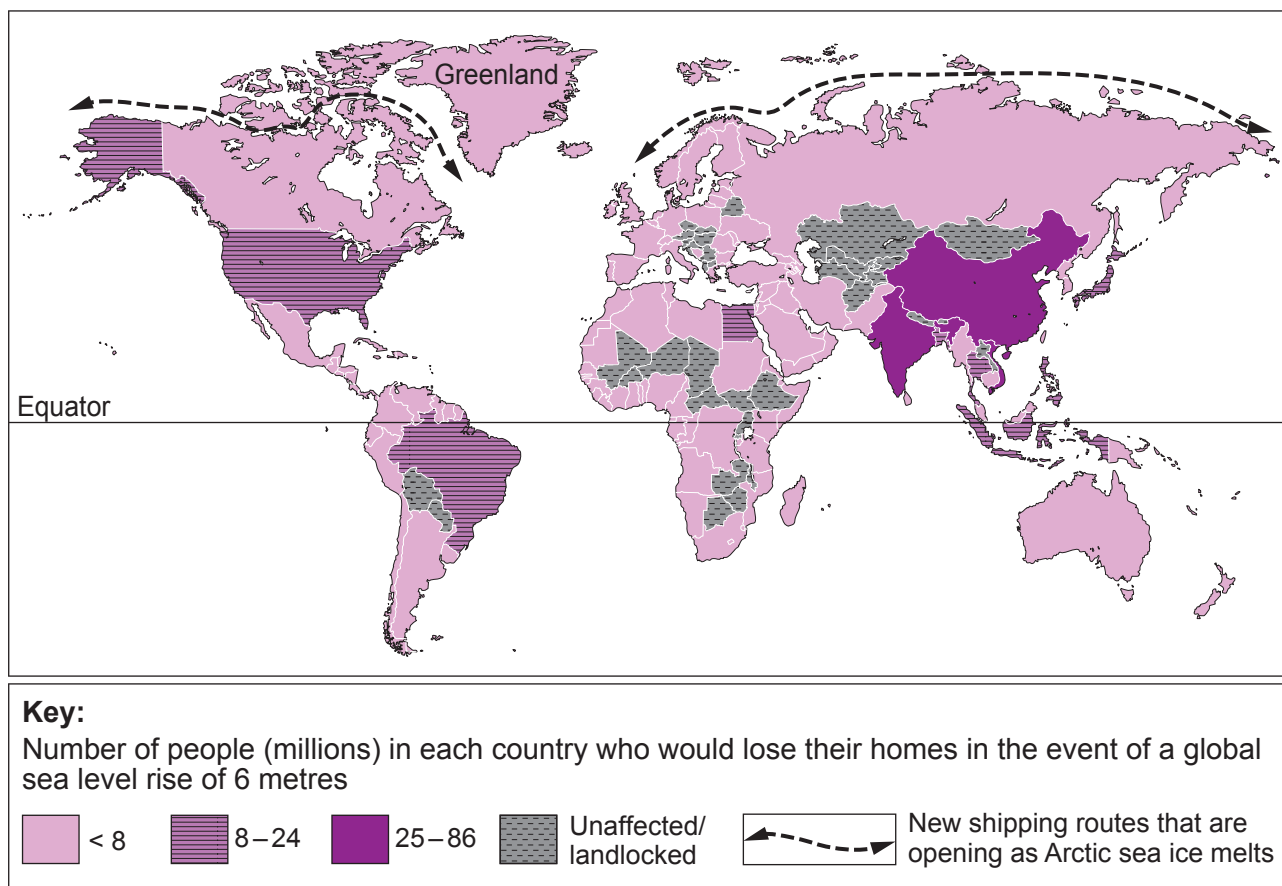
Greenland

Equator

**Key:**

Number of people (millions) in each country who would lose their homes in the event of a global sea level rise of 6 metres

< 8

8 – 24

25 – 86

Unaffected/ landlocked

New shipping routes that are opening as Arctic sea ice melts